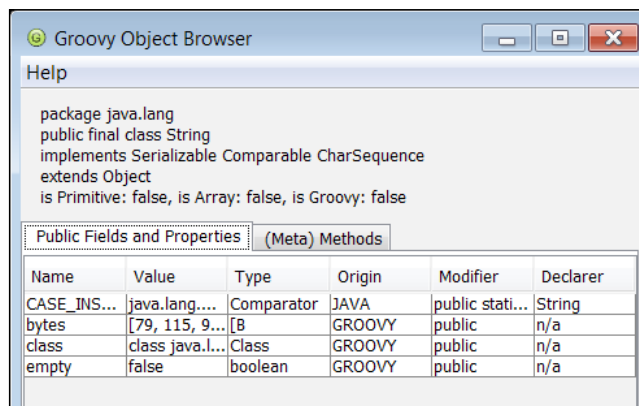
Groovy Object Browser

Help

package java.lang
public final class String
implements Serializable Comparable CharSequence
extends Object
is Primitive: false, is Array: false, is Groovy: false

Public Fields and Properties
(Meta) Methods

| Name | Value | Type | Origin | Modifier | Declarer |
|---|---|---|---|---|---|
| CASE_INS... | java.lang.... | Comparator | JAVA | public stati... | String |
| bytes | [79, 115, 9... | [B | GROOVY | public | n/a |
| class | class java.l... | Class | GROOVY | public | n/a |
| empty | false | boolean | GROOVY | public | n/a |